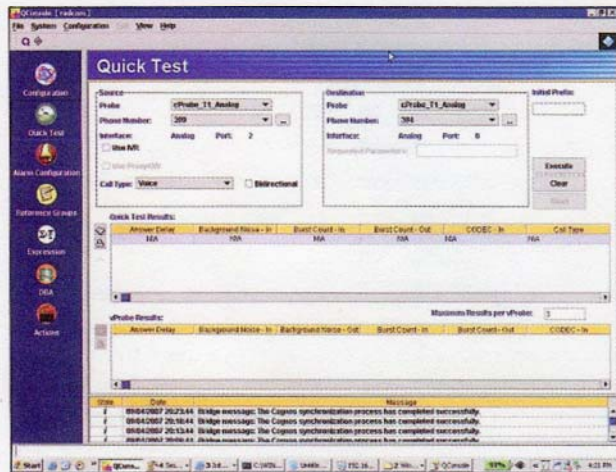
QConsole [radcom]
File System Configuration View Help

Configuration
Quick Test
Alarm Configuration
Reference Groups
Expression
DBA
Actions

Quick Test

Source
Probe vProbe_T1_Analog
Phone Number: 309
Interface: Analog Port: 2
Use IVR
Use ProxyAIS
Call Type: Voice
Bidirectional

Destination
Probe vProbe_T1_Analog
Phone Number: 304
Interface: Analog Port: 0
Requested Password:

Initial Prefix:

Execute
Clear
Reset

Quick Test Results:

| Answer Delay | Background Noise - In | Burst Count - In | Burst Count - Out | CODEC - In | Call Type |
|---|---|---|---|---|---|
| N/A | N/A | N/A | N/A | N/A | N/A |

vProbe Results:
Maximum Results per vProbe: 5

| Answer Delay | Background Noise - In | Background Noise - Out | Burst Count - In | Burst Count - Out | CODEC - In |
|---|---|---|---|---|---|

| State | Date | Message |
|---|---|---|
| i | 09/04/2007 20:23:44 | Bridge message: The Cognos synchronization process has completed successfully. |
| i | 09/04/2007 20:18:44 | Bridge message: The Cognos synchronization process has completed successfully. |
| i | 09/04/2007 20:13:44 | Bridge message: The Cognos synchronization process has completed successfully. |
| i | 09/04/2007 20:08:44 | Bridge message: The Cognos synchronization process has completed successfully. |

Start QCons... 3 Sc... 3 Ed... C:\WIN... Untitl... 192.16... 2 Wi... QConsole 4:11 PM